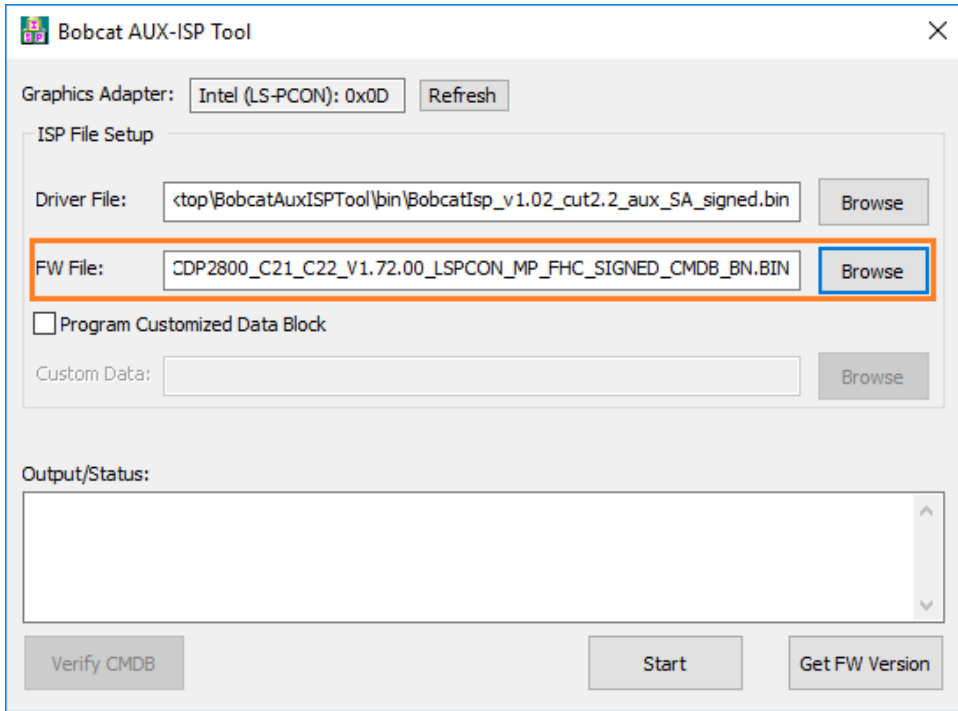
Bobcat AUX-ISP Tool

Graphics Adapter: Intel (LS-PCON): 0x0D Refresh

ISP File Setup

Driver File: ktop\BobcatAuxISPTool\bin\BobcatIsp_v1.02_cut2.2_aux_SA_signed.bin Browse

FW File: CDP2800_C21_C22_V1.72.00_LSPCON_MP_FHC_SIGNED_CMDB_BN.BIN Browse

Program Customized Data Block

Custom Data: Browse

Output/Status:

Verify CMDB Start Get FW Version